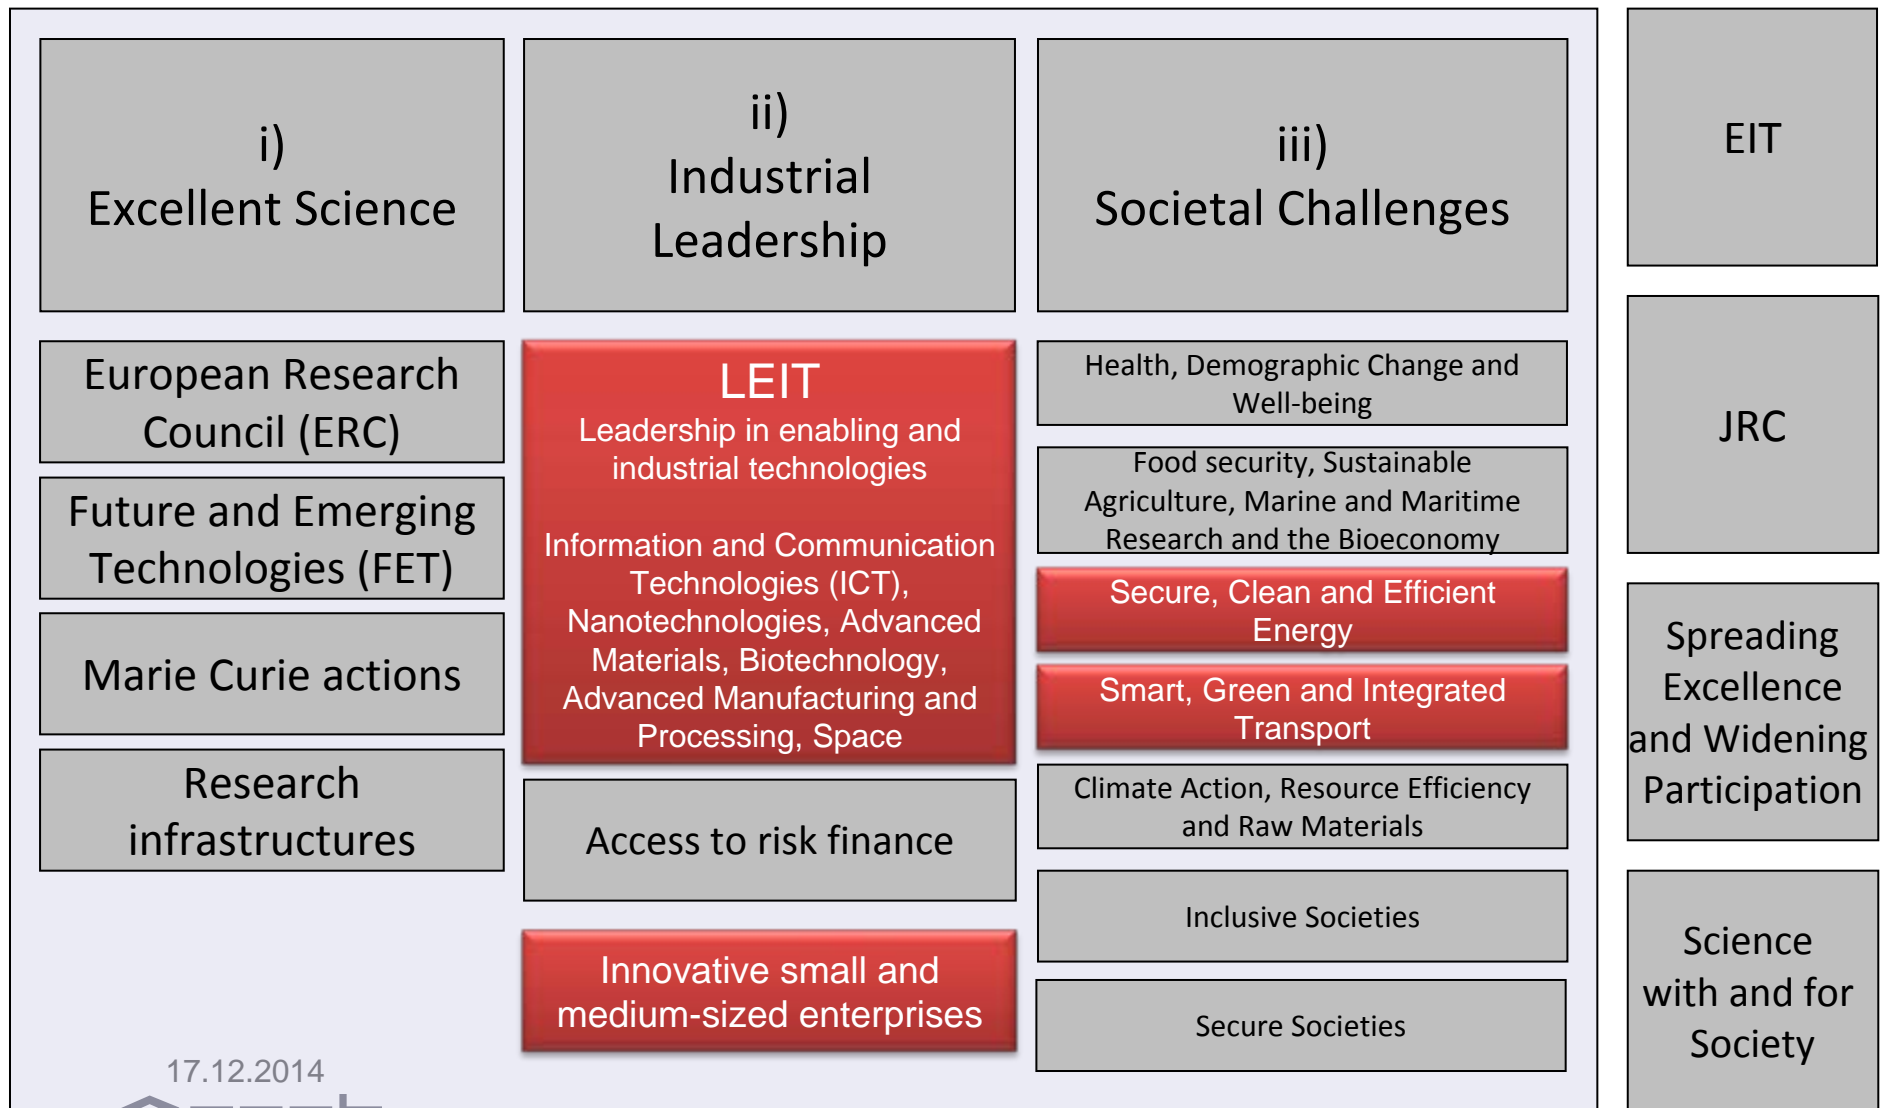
i)
Excellent Science

ii)
Industrial Leadership

iii)
Societal Challenges

EIT

European Research Council (ERC)

Future and Emerging Technologies (FET)

Marie Curie actions

Research infrastructures

LEIT
Leadership in enabling and industrial technologies

Information and Communication Technologies (ICT), Nanotechnologies, Advanced Materials, Biotechnology, Advanced Manufacturing and Processing, Space

Access to risk finance

Innovative small and medium-sized enterprises

Health, Demographic Change and Well-being

Food security, Sustainable Agriculture, Marine and Maritime Research and the Bioeconomy

Secure, Clean and Efficient Energy

Smart, Green and Integrated Transport

Climate Action, Resource Efficiency and Raw Materials

Inclusive Societies

Secure Societies

JRC

Spreading Excellence and Widening Participation

Science with and for Society

17.12.2014